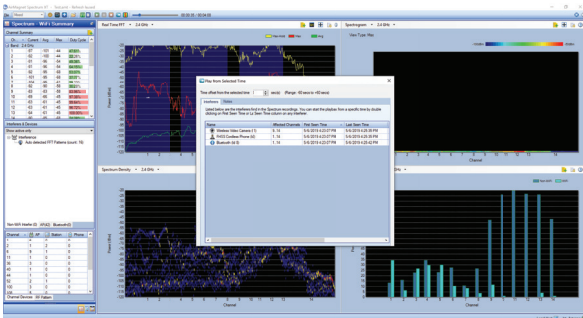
Spectrum - WiFi Summary

Channel Summary

Real Time FFT - 2.4 GHz

Spectrogram - 2.4 GHz

Spectrum Density - 2.4 GHz

Interferers & Devices

Show active only

Interference

Auto detected FFT Patterns (count: 16)

Non-Wifi Interferers

Channel

Play from Selected Time

Time offset from the selected time: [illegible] sec(s) (Range: -60 secs to +60 secs)

Interferers | Wifi

Listed below are the interferers found in the Spectrum recordings. You can start the playback from a specific time by double clicking on First Seen Time or Last Seen Time column on any interferer.

| Name | Affected Channels | First Seen Time | Last Seen Time |
|---|---|---|---|
| Wireless Video Camera (1) | 8, 14 | 5/4/2019 4:23:07 PM | 5/4/2019 4:28:30 PM |
| FHSS Cordless Phone (4) | 7, 14 | 5/4/2019 4:23:07 PM | 5/4/2019 4:29:30 PM |
| Bluetooth (4) | 1, 14 | 5/4/2019 4:23:07 PM | 5/4/2019 4:28:42 PM |

Channel